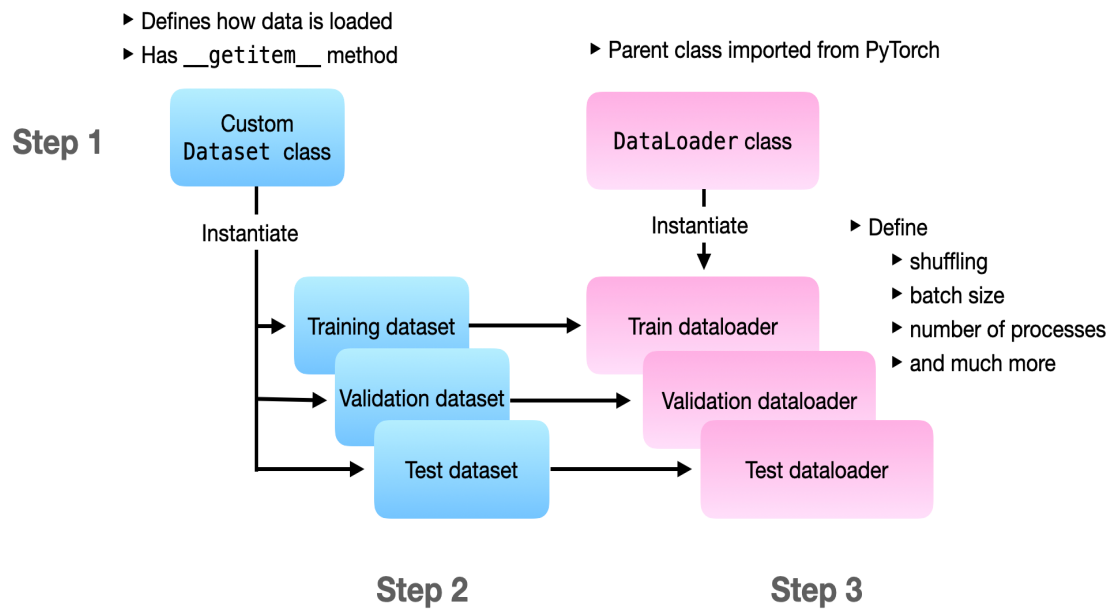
▸ Defines how data is loaded
▸ Has __getitem__ method

▸ Parent class imported from PyTorch

Step 1

Custom Dataset class

DataLoader class

Instantiate

Instantiate

▸ Define
▸ shuffling
▸ batch size
▸ number of processes
▸ and much more

Training dataset

Train dataloader

Validation dataset

Validation dataloader

Test dataset

Test dataloader

Step 2

Step 3